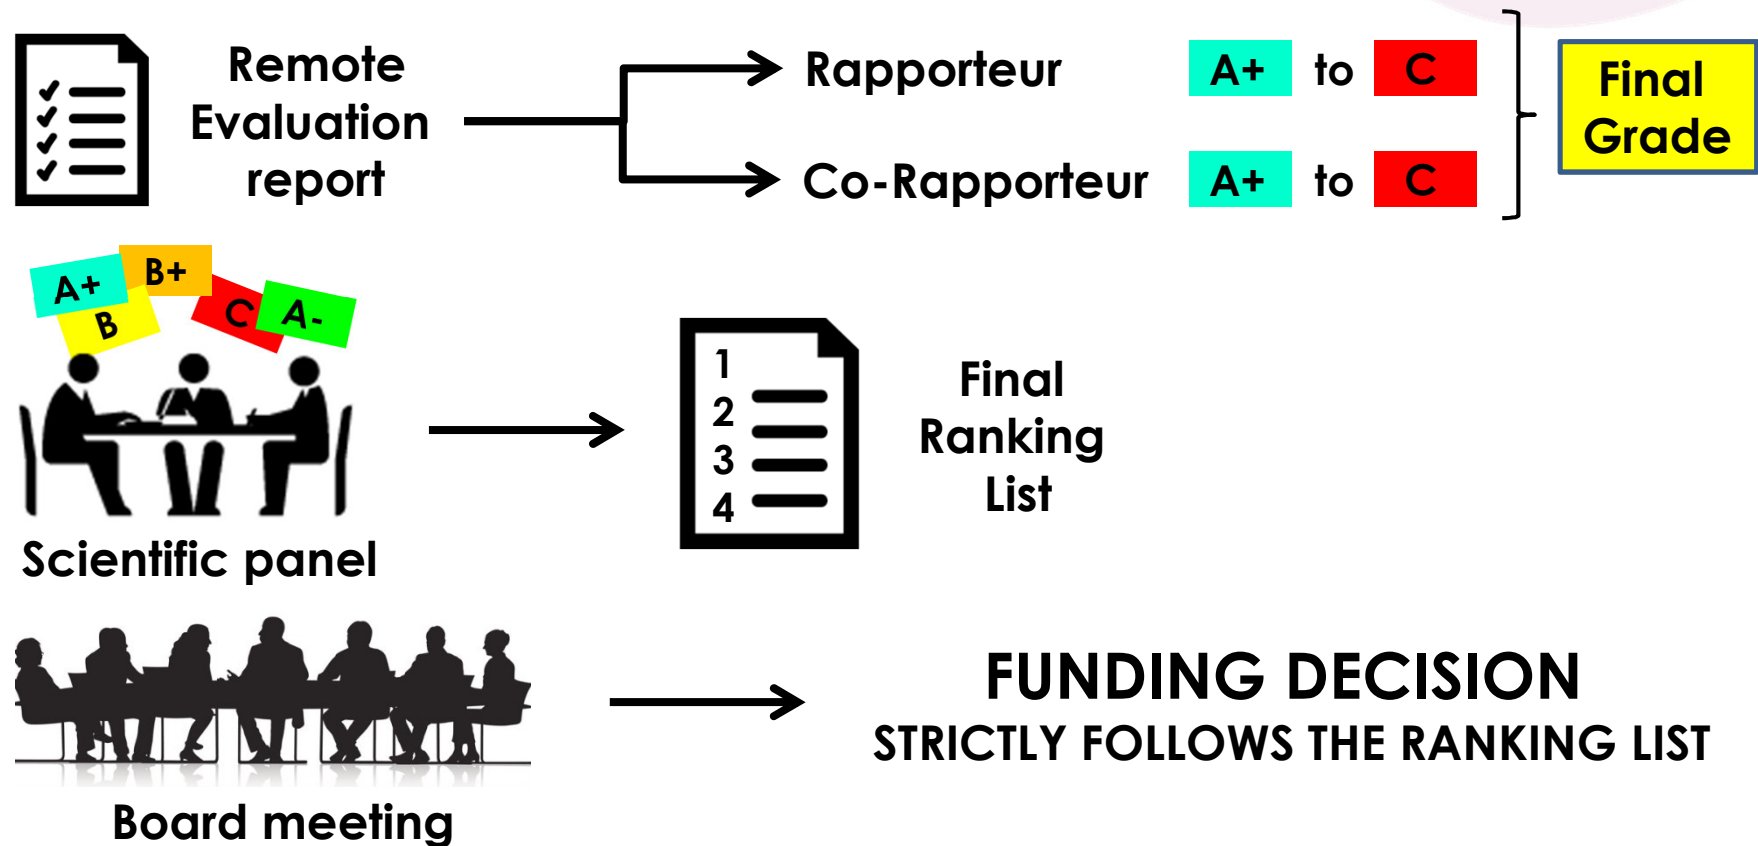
Remote Evaluation report

Rapporteur A+ to C

Co-Rapporteur A+ to C

Final Grade

A+ B+ B C A-

Scientific panel

1
2
3
4

Final Ranking List

Board meeting

FUNDING DECISION
STRICTLY FOLLOWS THE RANKING LIST